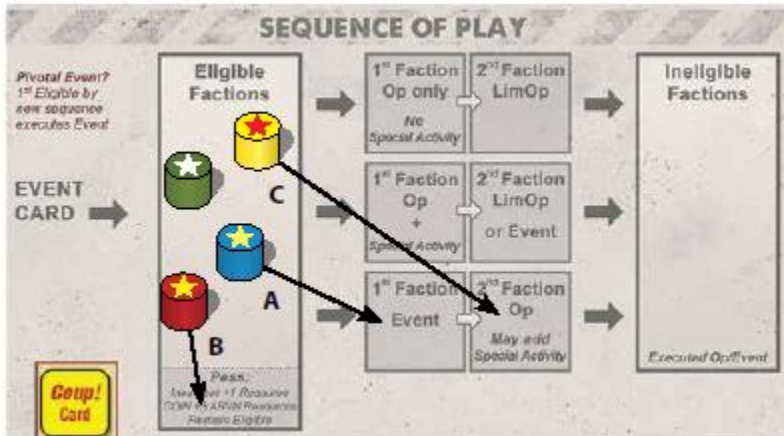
SEQUENCE OF PLAY

Pivotal Event?
1st Eligible by new sequence executes Event

EVENT CARD

Eligible Factions

C

A

B

Pass:
Insurgent +1 Resource
COIN +3 ARVN Resources
Remain Eligible

1st Faction
Op only
No Special Activity

2nd Faction
LimOp

1st Faction
Op
+
Special Activity

2nd Faction
LimOp
or Event

1st Faction
Event

2nd Faction
Op
May add Special Activity

Ineligible Factions

Executed Op/Event

Coup! Card